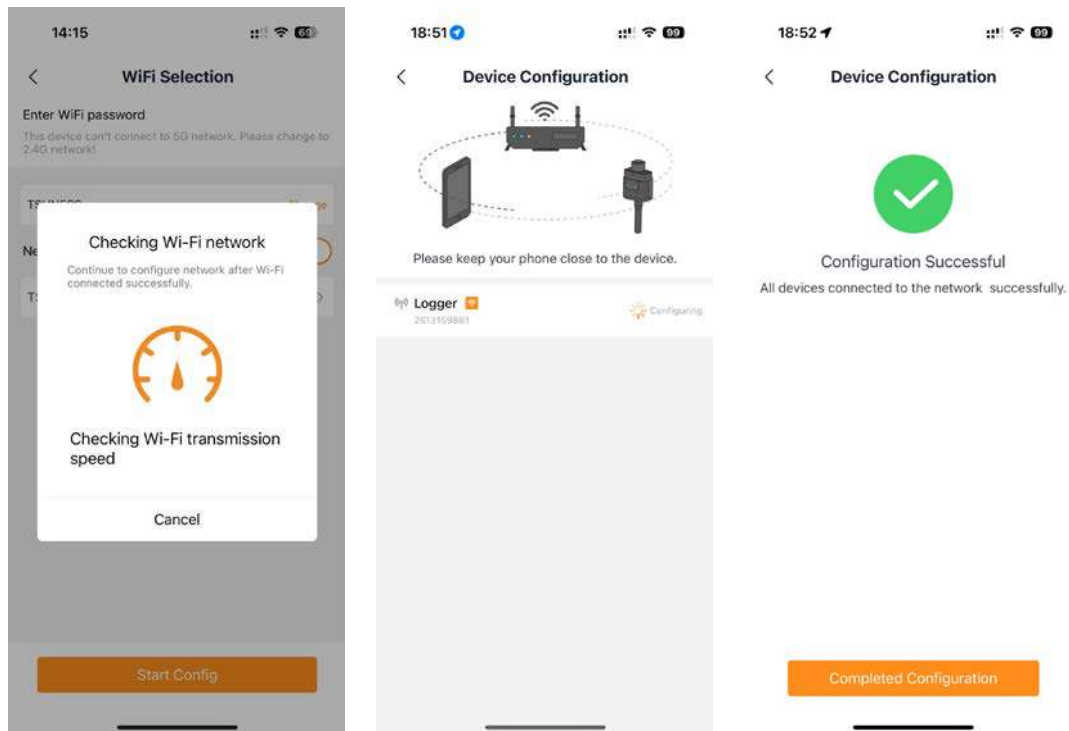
14:15

WiFi Selection

Enter WiFi password

This device can't connect to 5G network. Please change to 2.4G network!

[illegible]

Ne

T

Checking Wi-Fi network

Continue to configure network after Wi-Fi connected successfully.

Checking Wi-Fi transmission speed

Cancel

Start Config

18:51

Device Configuration

Please keep your phone close to the device.

Logger

2613159881

Configuring

18:52

Device Configuration

Configuration Successful

All devices connected to the network successfully.

Completed Configuration